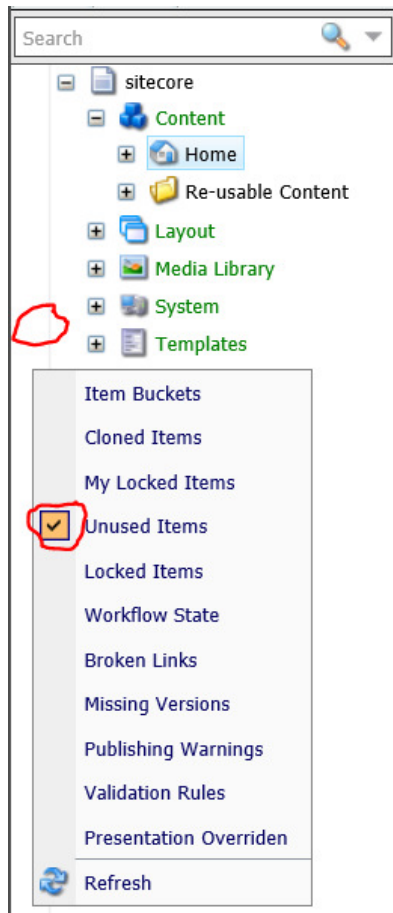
Search

sitecore
Content
Home
Re-usable Content
Layout
Media Library
System
Templates

Item Buckets
Cloned Items
My Locked Items
Unused Items
Locked Items
Workflow State
Broken Links
Missing Versions
Publishing Warnings
Validation Rules
Presentation Overriden
Refresh